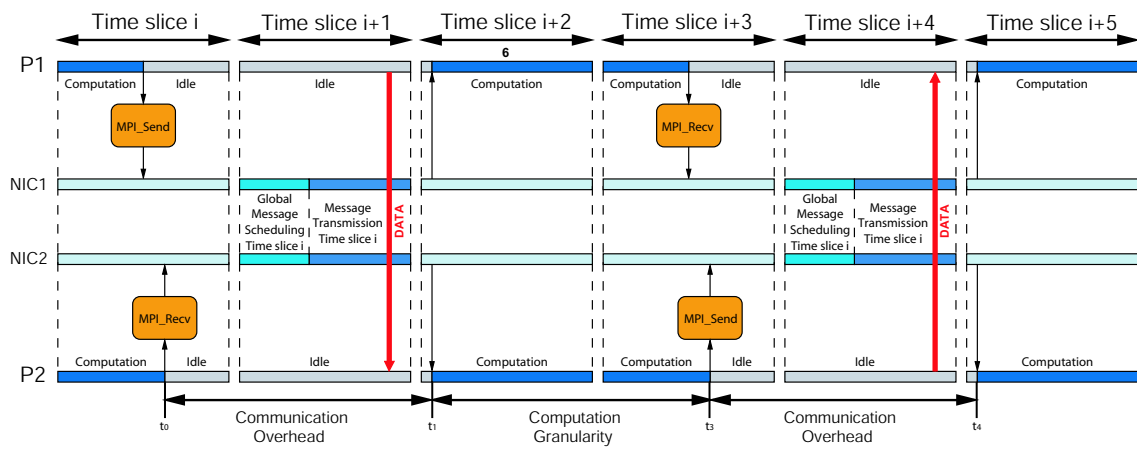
Time slice i | Time slice i+1 | Time slice i+2 | Time slice i+3 | Time slice i+4 | Time slice i+5

6

P1
Computation | Idle | Idle | Computation | Computation | Idle | Idle | Computation

MPI_Send

MPI_Recv

NIC1

Global Message Scheduling Time slice i
Message Transmission Time slice i
DATA

Global Message Scheduling Time slice i
Message Transmission Time slice i
DATA

NIC2

MPI_Recv

MPI_Send

P2
Computation | Idle | Idle | Computation | Computation | Idle | Idle | Computation

$t_0$
Communication Overhead
$t_1$
Computation Granularity
$t_3$
Communication Overhead
$t_4$